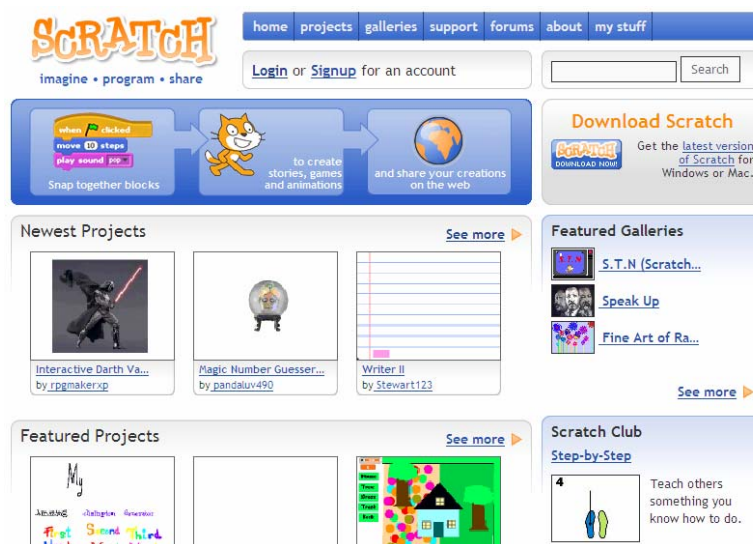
SCRATCH
imagine • program • share

home | projects | galleries | support | forums | about | my stuff

Login or Signup for an account

Search

when clicked
move 10 steps
play sound pop
Snap together blocks

to create stories, games and animations

and share your creations on the web

Download Scratch

SCRATCH DOWNLOAD NOW!

Get the latest version of Scratch for Windows or Mac.

Newest Projects

See more

Interactive Darth Va...
by rpgmakerxp

Magic Number Guesser...
by pandaluv490

Writer II
by Stewart123

Featured Galleries

S.T.N (Scratch...

Speak Up

Fine Art of Ra...

See more

Featured Projects

See more

My

First Second Third

Scratch Club

Step-by-Step

4

Teach others something you know how to do.